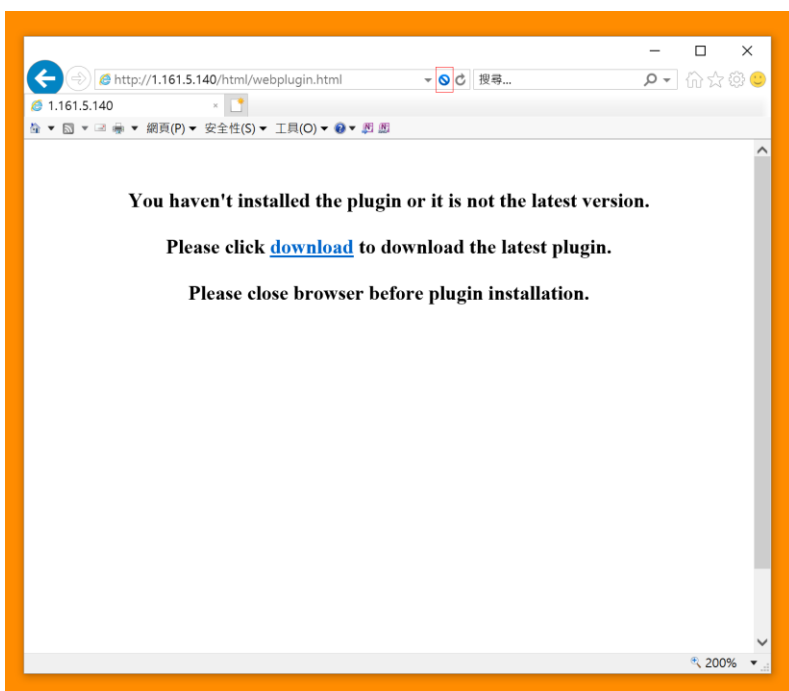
http://1.161.5.140/html/webplugin.html

搜尋...

1.161.5.140

網頁(P) 安全性(S) 工具(O)

You haven't installed the plugin or it is not the latest version.

Please click download to download the latest plugin.

Please close browser before plugin installation.

200%